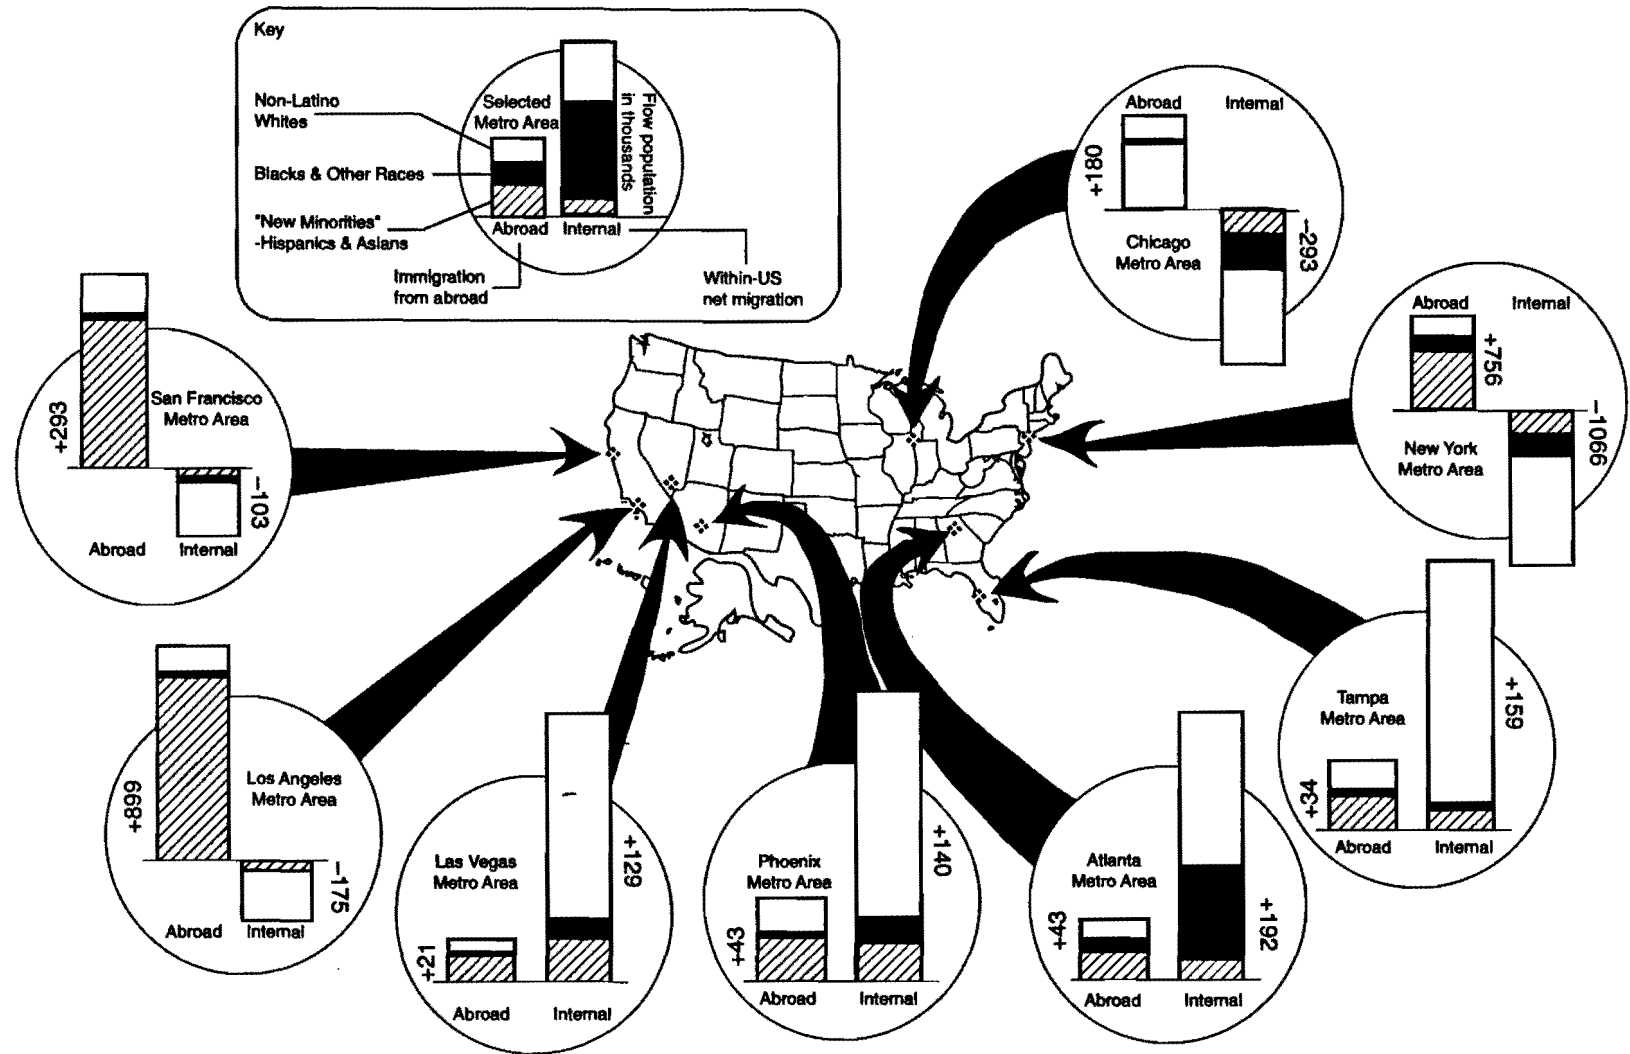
Key

Non-Latino Whites

Blacks & Other Races

"New Minorities" -Hispanics & Asians

Selected Metro Area

Flow population in thousands

Abroad

Internal

Immigration from abroad

Within-US net migration

Abroad

Internal

+180

Chicago Metro Area

−293

Abroad

Internal

+756

New York Metro Area

−1066

+293

San Francisco Metro Area

−103

Abroad

Internal

+899

Los Angeles Metro Area

−175

Abroad

Internal

Las Vegas Metro Area

+129

+21

Abroad

Internal

Phoenix Metro Area

+140

+43

Abroad

Internal

Atlanta Metro Area

+43

+192

Abroad

Internal

Tampa Metro Area

+159

+34

Abroad

Internal